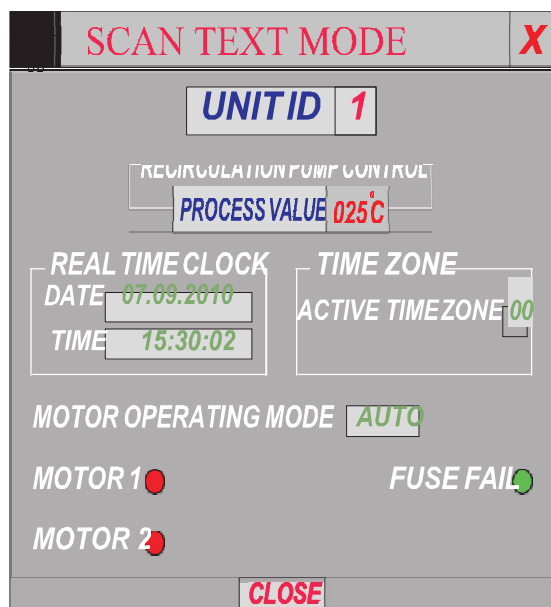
SCAN TEXT MODE

X

UNIT ID 1

RECIRCULATION PUMP CONTROL

PROCESS VALUE 025°C

REAL TIME CLOCK

DATE 07.09.2010

TIME 15:30:02

TIME ZONE

ACTIVE TIME ZONE 00

MOTOR OPERATING MODE AUTO

MOTOR 1

FUSE FAIL

MOTOR 2

CLOSE